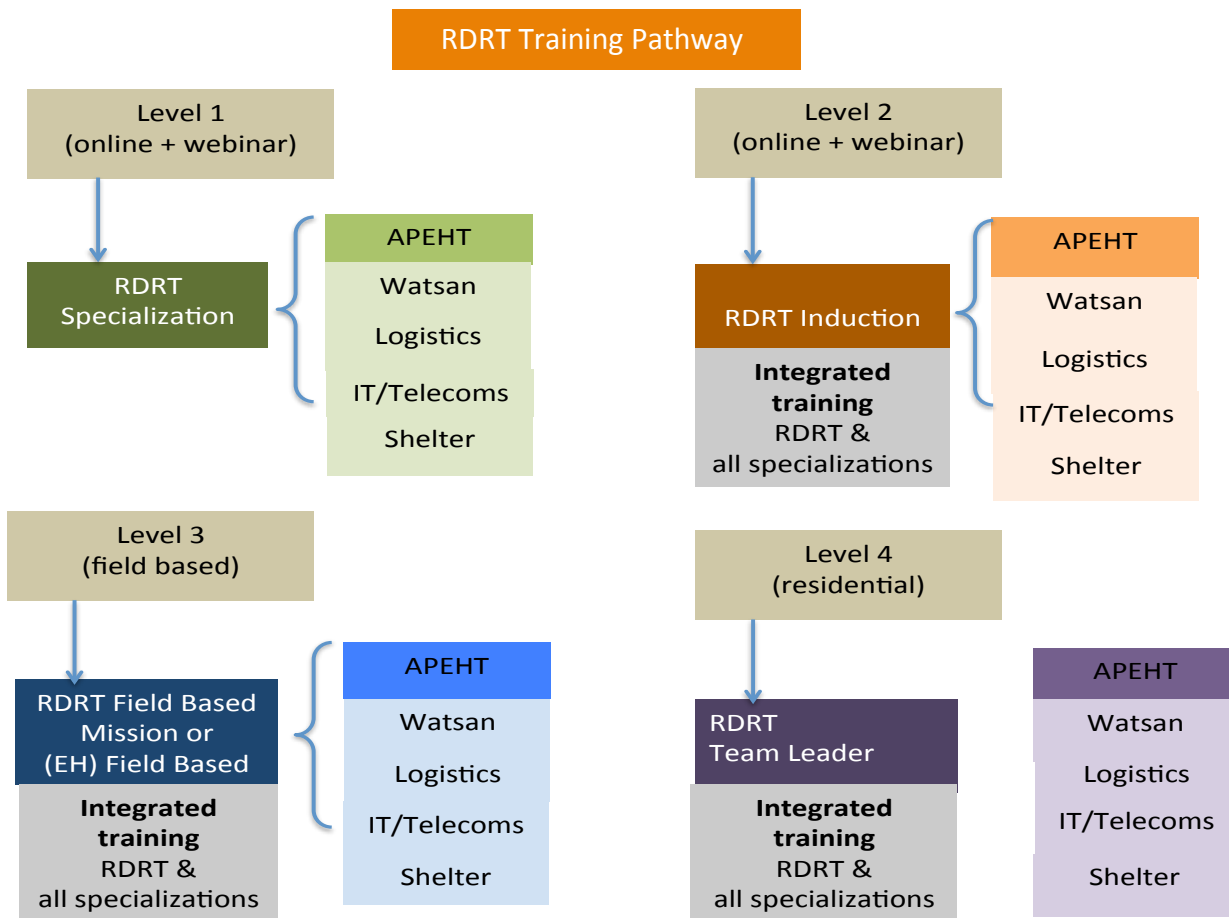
RDRT Training Pathway

Level 1
(online + webinar)

RDRT Specialization

APEHT
Watsan
Logistics
IT/Telecoms
Shelter

Level 2
(online + webinar)

RDRT Induction

**Integrated training**
RDRT &
all specializations

APEHT
Watsan
Logistics
IT/Telecoms
Shelter

Level 3
(field based)

RDRT Field Based Mission or (EH) Field Based

**Integrated training**
RDRT &
all specializations

APEHT
Watsan
Logistics
IT/Telecoms
Shelter

Level 4
(residential)

RDRT
Team Leader

**Integrated training**
RDRT &
all specializations

APEHT
Watsan
Logistics
IT/Telecoms
Shelter